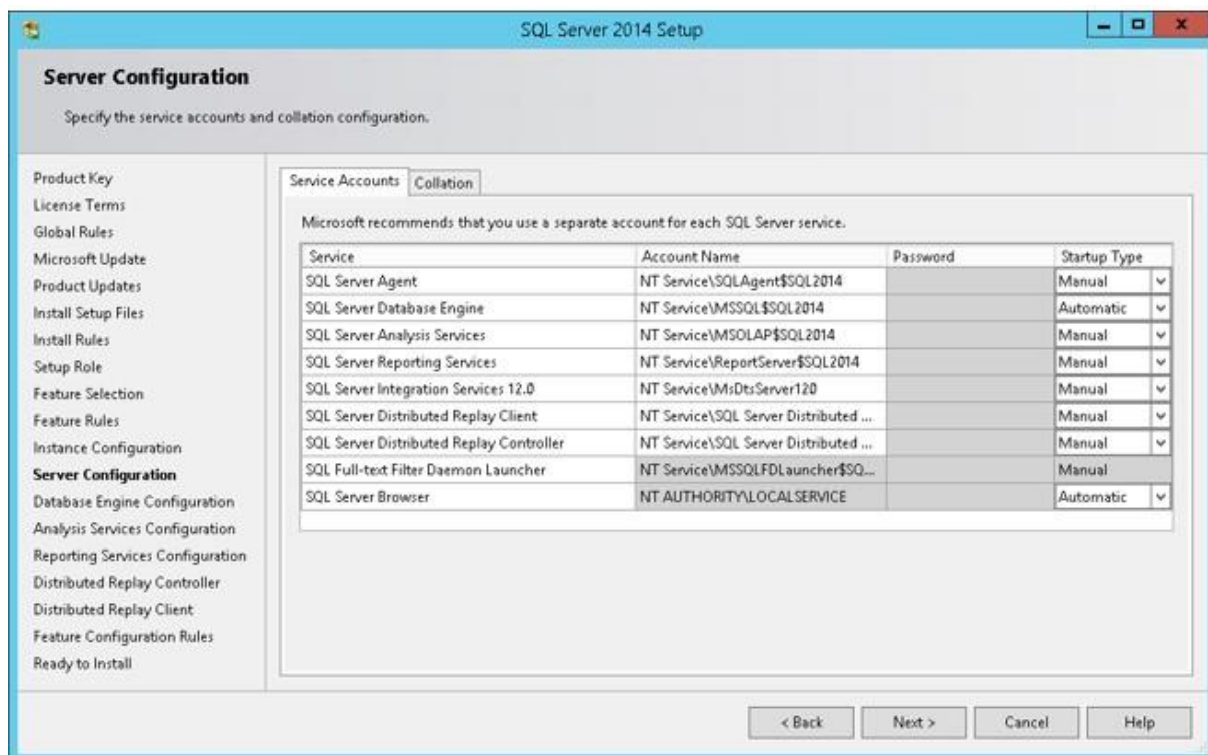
SQL Server 2014 Setup

Server Configuration

Specify the service accounts and collation configuration.

Product Key
License Terms
Global Rules
Microsoft Update
Product Updates
Install Setup Files
Install Rules
Setup Role
Feature Selection
Feature Rules
Instance Configuration
Server Configuration
Database Engine Configuration
Analysis Services Configuration
Reporting Services Configuration
Distributed Replay Controller
Distributed Replay Client
Feature Configuration Rules
Ready to Install

Service Accounts | Collation

Microsoft recommends that you use a separate account for each SQL Server service.

| Service | Account Name | Password | Startup Type |
|---|---|---|---|
| SQL Server Agent | NT Service\SQLAgent$SQL2014 | | Manual |
| SQL Server Database Engine | NT Service\MSSQL$SQL2014 | | Automatic |
| SQL Server Analysis Services | NT Service\MSOLAP$SQL2014 | | Manual |
| SQL Server Reporting Services | NT Service\ReportServer$SQL2014 | | Manual |
| SQL Server Integration Services 12.0 | NT Service\MsDtsServer120 | | Manual |
| SQL Server Distributed Replay Client | NT Service\SQL Server Distributed ... | | Manual |
| SQL Server Distributed Replay Controller | NT Service\SQL Server Distributed ... | | Manual |
| SQL Full-text Filter Daemon Launcher | NT Service\MSSQLFDLauncher$SQ... | | Manual |
| SQL Server Browser | NT AUTHORITY\LOCALSERVICE | | Automatic |

< Back | Next > | Cancel | Help